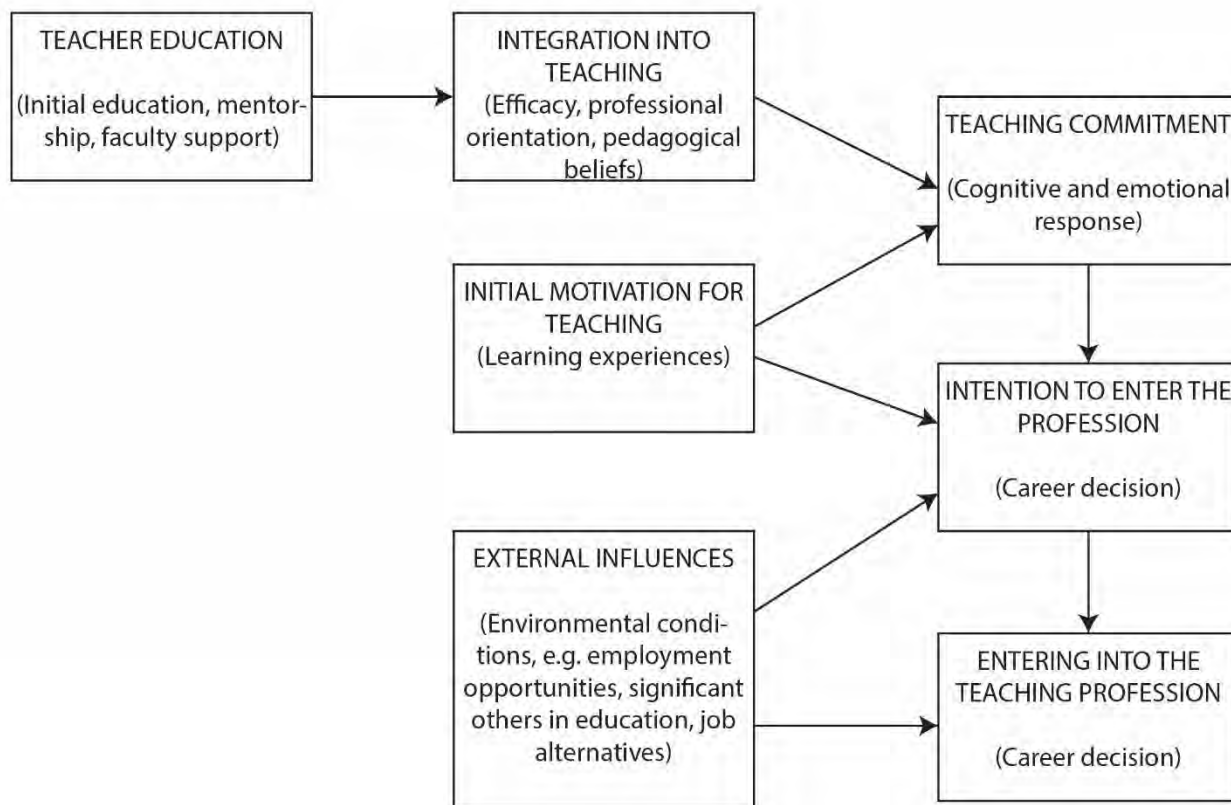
TEACHER EDUCATION

(Initial education, mentorship, faculty support)

INTEGRATION INTO TEACHING
(Efficacy, professional orientation, pedagogical beliefs)

TEACHING COMMITMENT

(Cognitive and emotional response)

INITIAL MOTIVATION FOR TEACHING
(Learning experiences)

INTENTION TO ENTER THE PROFESSION

(Career decision)

EXTERNAL INFLUENCES

(Environmental conditions, e.g. employment opportunities, significant others in education, job alternatives)

ENTERING INTO THE TEACHING PROFESSION

(Career decision)